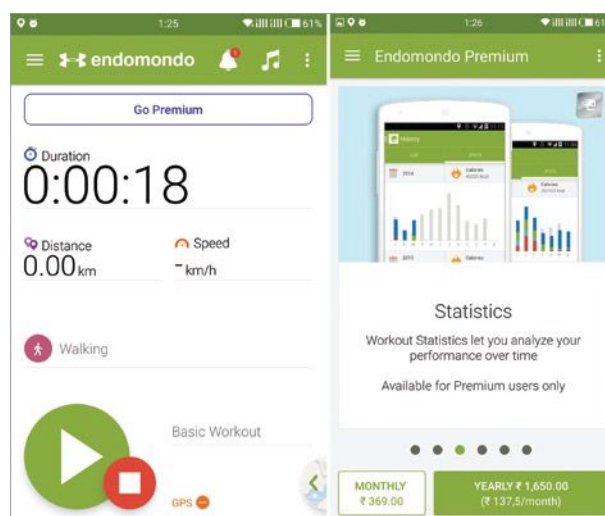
1:25 61%

endomondo

Go Premium

Duration
0:00:18

Distance
0.00km

Speed
-km/h

Walking

Basic Workout

GPS

1:26 61

Endomondo Premium

Statistics

Workout Statistics let you analyze your performance over time

Available for Premium users only

MONTHLY
₹ 369.00

YEARLY ₹ 1,650.00
(₹ 137,5/month)